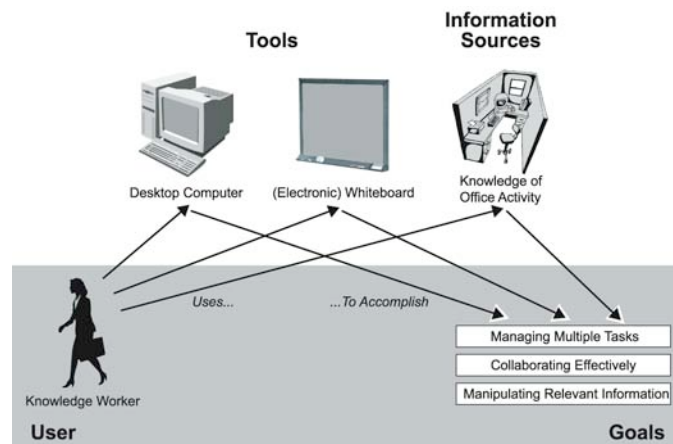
Tools

Information Sources

Desktop Computer

(Electronic) Whiteboard

Knowledge of Office Activity

Uses...

...To Accomplish

Managing Multiple Tasks

Collaborating Effectively

Manipulating Relevant Information

Knowledge Worker

User

Goals